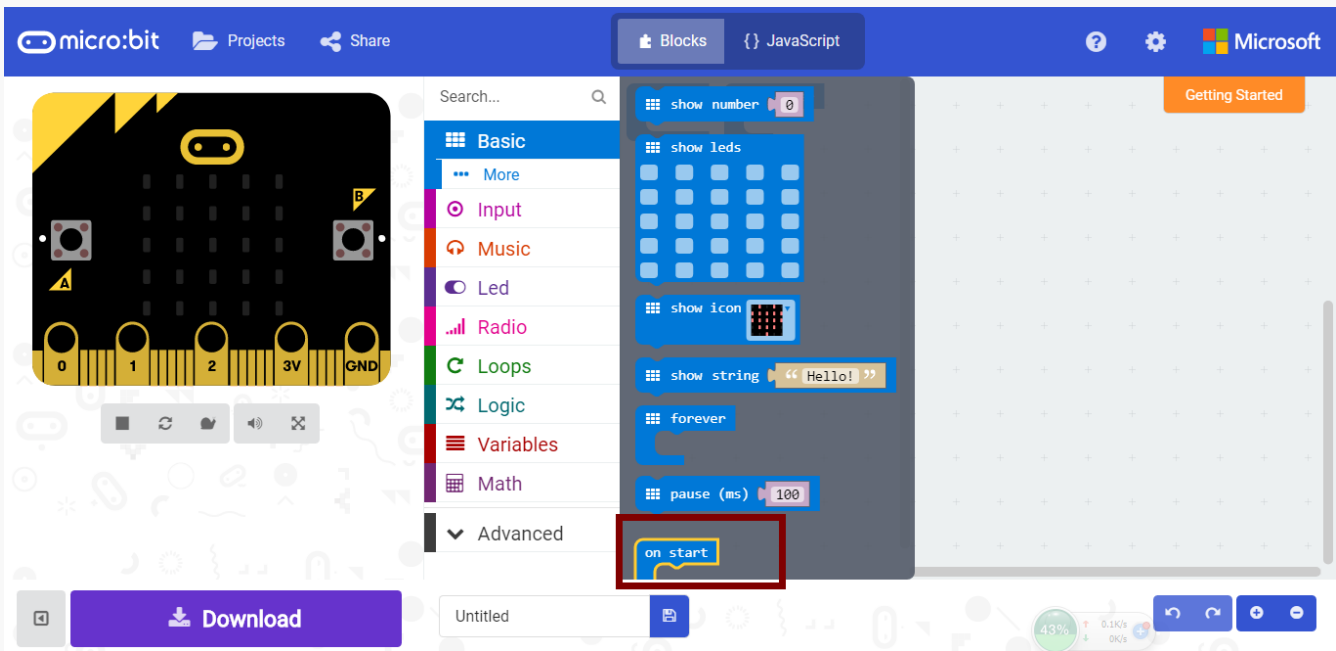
micro:bit Projects Share

Blocks {} JavaScript

Microsoft

Getting Started

B

A

0 1 2 3V GND

Search...

Basic
More
Input
Music
Led
Radio
Loops
Logic
Variables
Math
Advanced

show number 0

show leds

show icon

show string " Hello! "

forever

pause (ms) 100

on start

Download

Untitled

43%

0.1K/s
0K/s